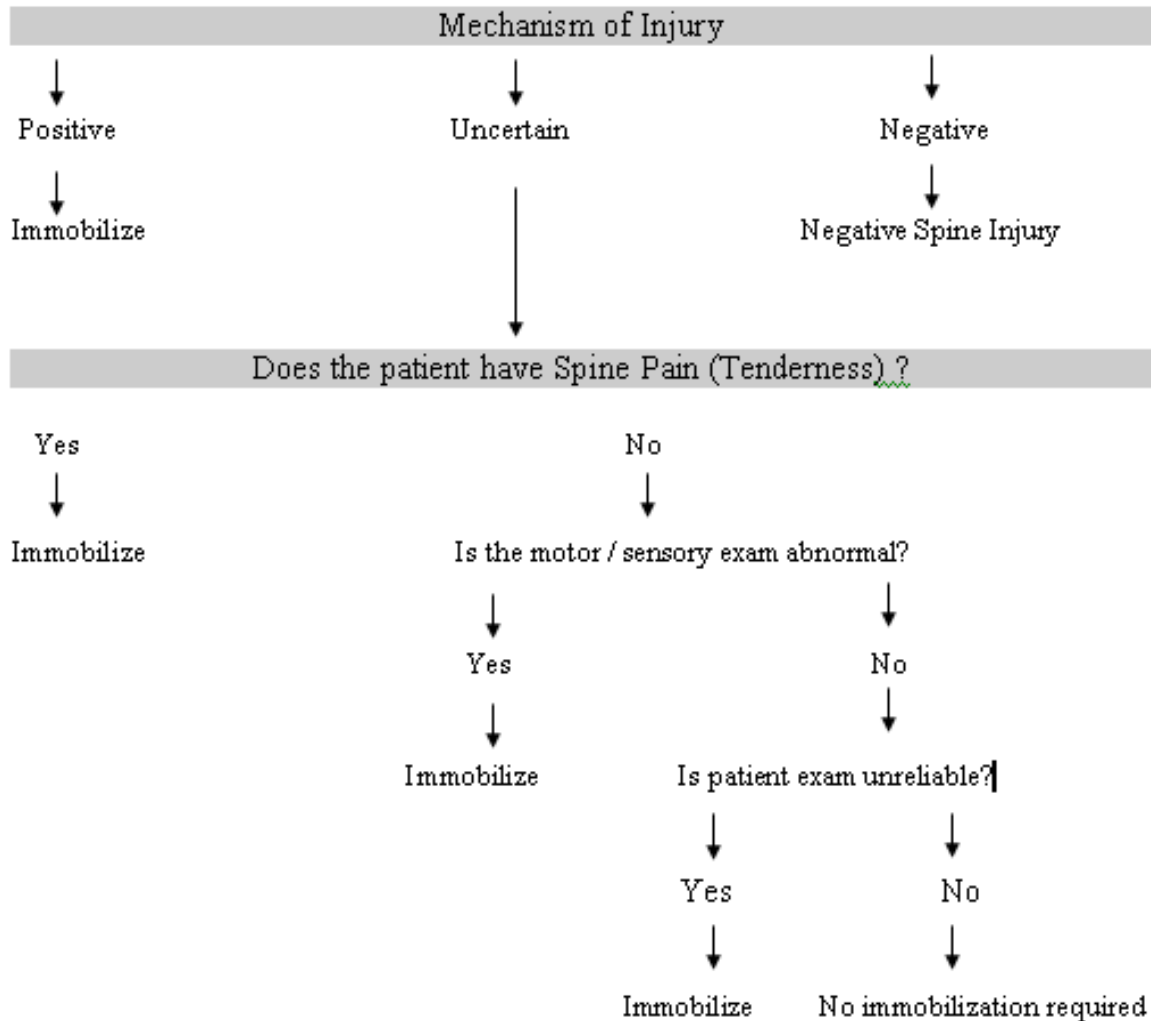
Mechanism of Injury

Positive

Immobilize

Uncertain

Negative

Negative Spine Injury

Does the patient have Spine Pain (Tenderness) ?

Yes

Immobilize

No

Is the motor / sensory exam abnormal?

Yes

Immobilize

No

Is patient exam unreliable?

Yes

Immobilize

No

No immobilization required